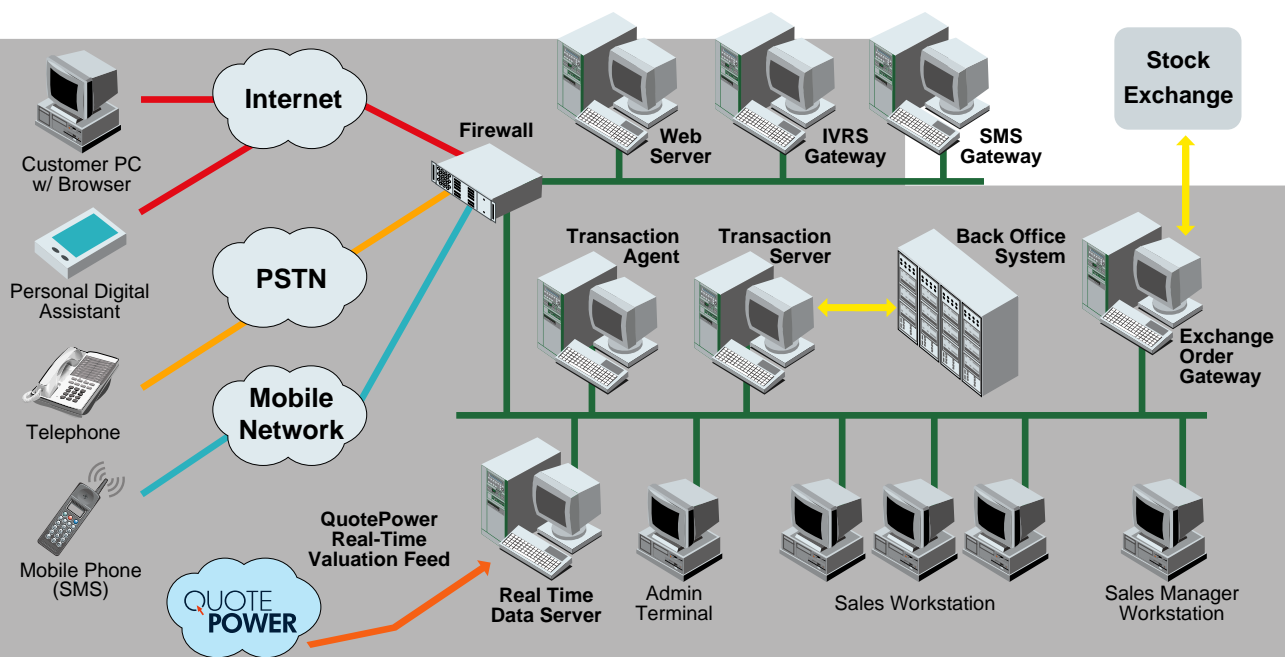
Customer PC w/ Browser

Internet

Personal Digital Assistant

PSTN

Telephone

Mobile Network

Mobile Phone (SMS)

QUOTE POWER

QuotePower Real-Time Valuation Feed

Firewall

Web Server

IVRS Gateway

SMS Gateway

Stock Exchange

Transaction Agent

Transaction Server

Back Office System

Exchange Order Gateway

Real Time Data Server

Admin Terminal

Sales Workstation

Sales Manager Workstation